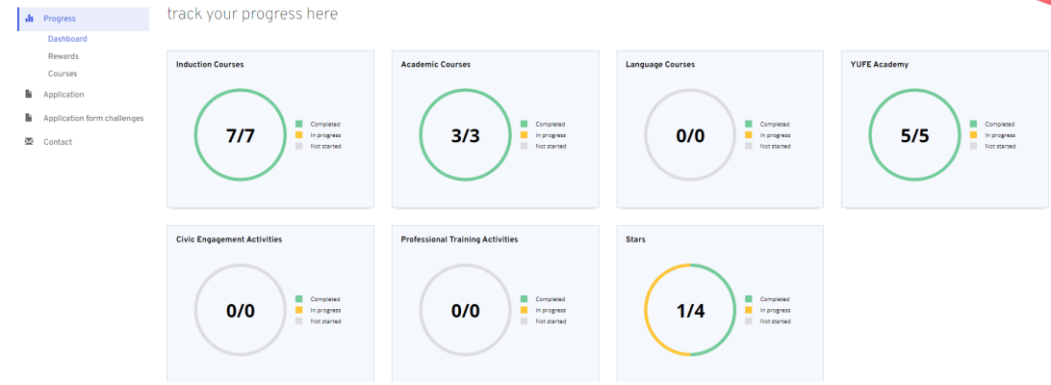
Progress
Dashboard
Rewards
Courses
Application
Application form challenges
Contact

track your progress here

Induction Courses
7/7
Completed
In progress
Not started

Academic Courses
3/3
Completed
In progress
Not started

Language Courses
0/0
Completed
In progress
Not started

YUFE Academy
5/5
Completed
In progress
Not started

Civic Engagement Activities
0/0
Completed
In progress
Not started

Professional Training Activities
0/0
Completed
In progress
Not started

Stars
1/4
Completed
In progress
Not started